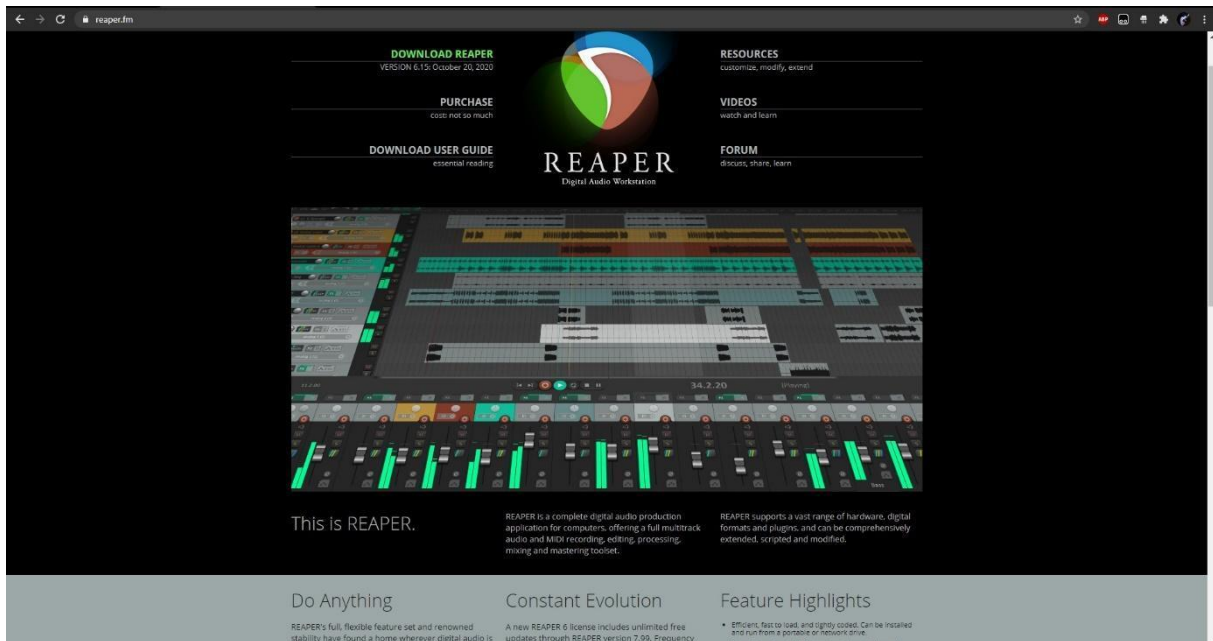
reaper.fm

DOWNLOAD REAPER
VERSION 6.15: October 20, 2020

PURCHASE
cost: not so much

DOWNLOAD USER GUIDE
essential reading

REAPER
Digital Audio Workstation

RESOURCES
customize, modify, extend

VIDEOS
watch and learn

FORUM
discuss, share, learn

34.2.20

This is REAPER.

REAPER is a complete digital audio production application for computers, offering a full multitrack audio and MIDI recording, editing, processing, mixing and mastering toolset.

REAPER supports a vast range of hardware, digital formats and plugins, and can be comprehensively extended, scripted and modified.

Do Anything

REAPER's full, flexible feature set and renowned stability have found a home wherever digital audio is

Constant Evolution

A new REAPER 6 license includes unlimited free updates through REAPER version 7.99. Frequency

Feature Highlights

• Efficient, fast to load, and tightly coded. Can be installed and run from a portable or network drive.